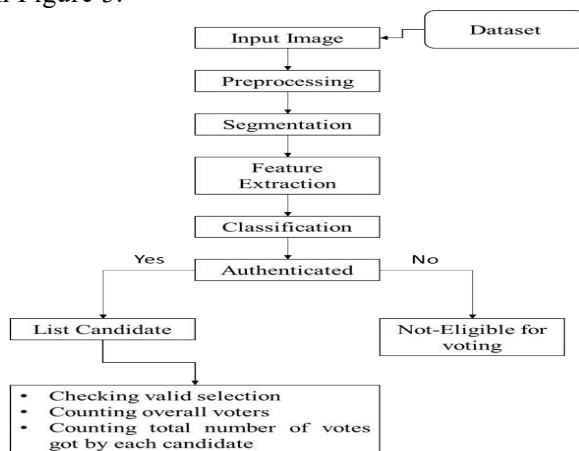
n Figure 3.

Dataset

Input Image

Preprocessing

Segmentation

Feature Extraction

Classification

Yes

Authenticated

No

List Candidate

Not-Eligible for voting

- Checking valid selection
- Counting overall voters
- Counting total number of votes got by each candidate